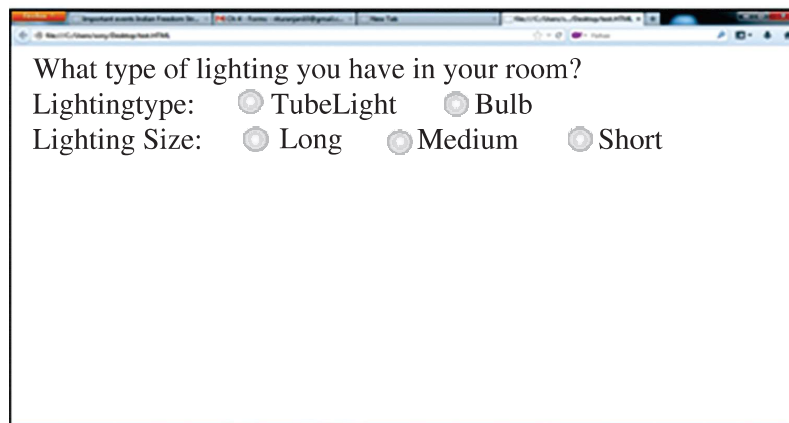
Firefox | Important events Indian Freedom St... | Ch 4 - Forms - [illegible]@gmail.c... | New Tab | file:///C:/Users/s.../Desktop/test.HTML

file:///C:/Users/sony/Desktop/test.HTML

Yahoo

What type of lighting you have in your room?
Lightingtype: TubeLight Bulb
Lighting Size: Long Medium Short